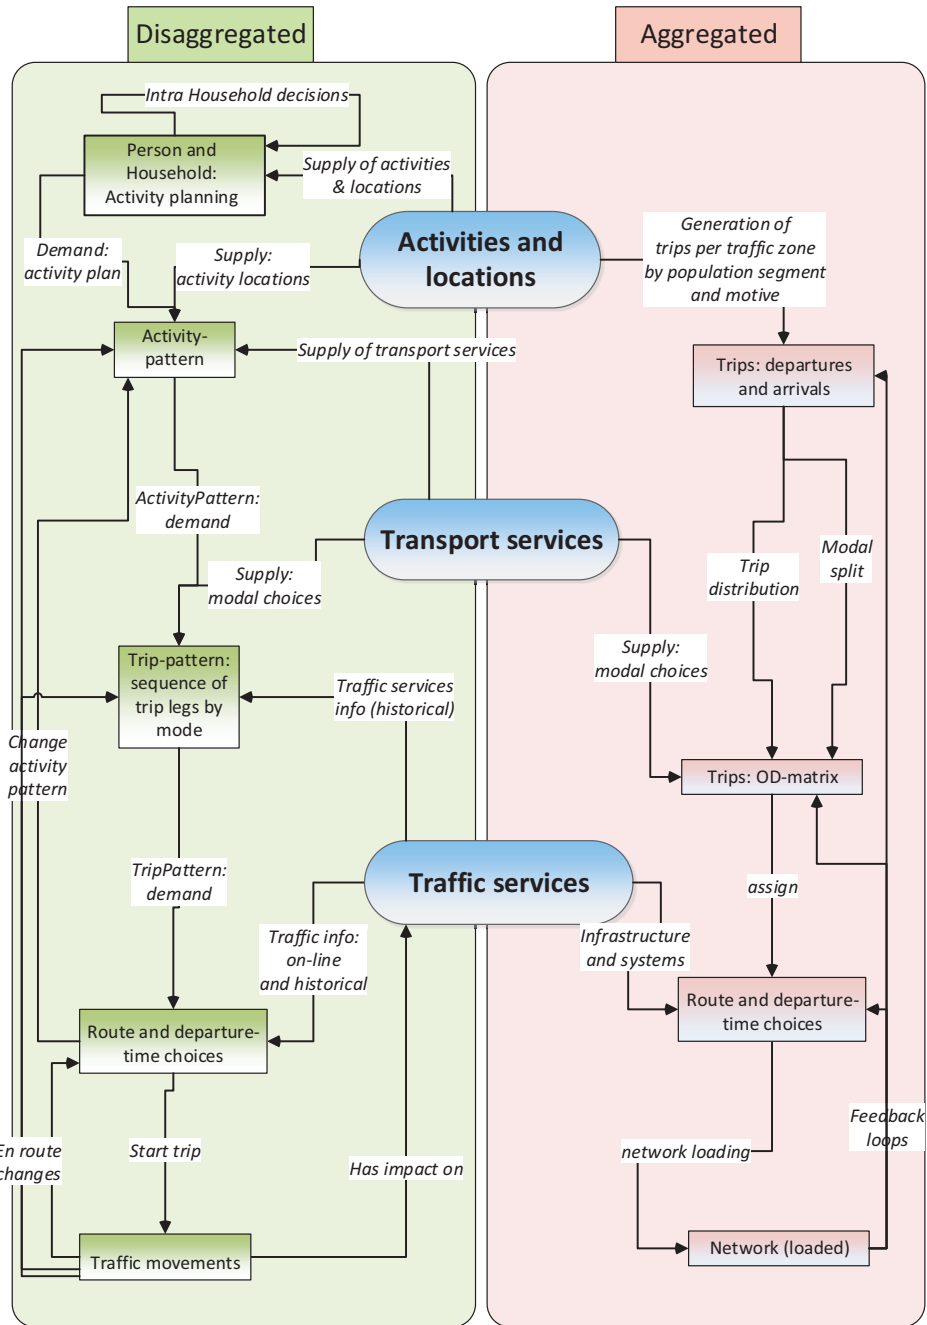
Disaggregated

Aggregated

Intra Household decisions

Person and Household: Activity planning

Supply of activities & locations

Demand: activity plan

Supply: activity locations

Activities and locations

Generation of trips per traffic zone by population segment and motive

Activity-pattern

Supply of transport services

Trips: departures and arrivals

ActivityPattern: demand

Transport services

Trip distribution

Modal split

Supply: modal choices

Supply: modal choices

Trip-pattern: sequence of trip legs by mode

Traffic services info (historical)

Change activity pattern

Trips: OD-matrix

TripPattern: demand

Traffic services

assign

Traffic info: on-line and historical

Infrastructure and systems

Route and departure-time choices

Route and departure-time choices

En route changes

Start trip

Has impact on

network loading

Feedback loops

Traffic movements

Network (loaded)